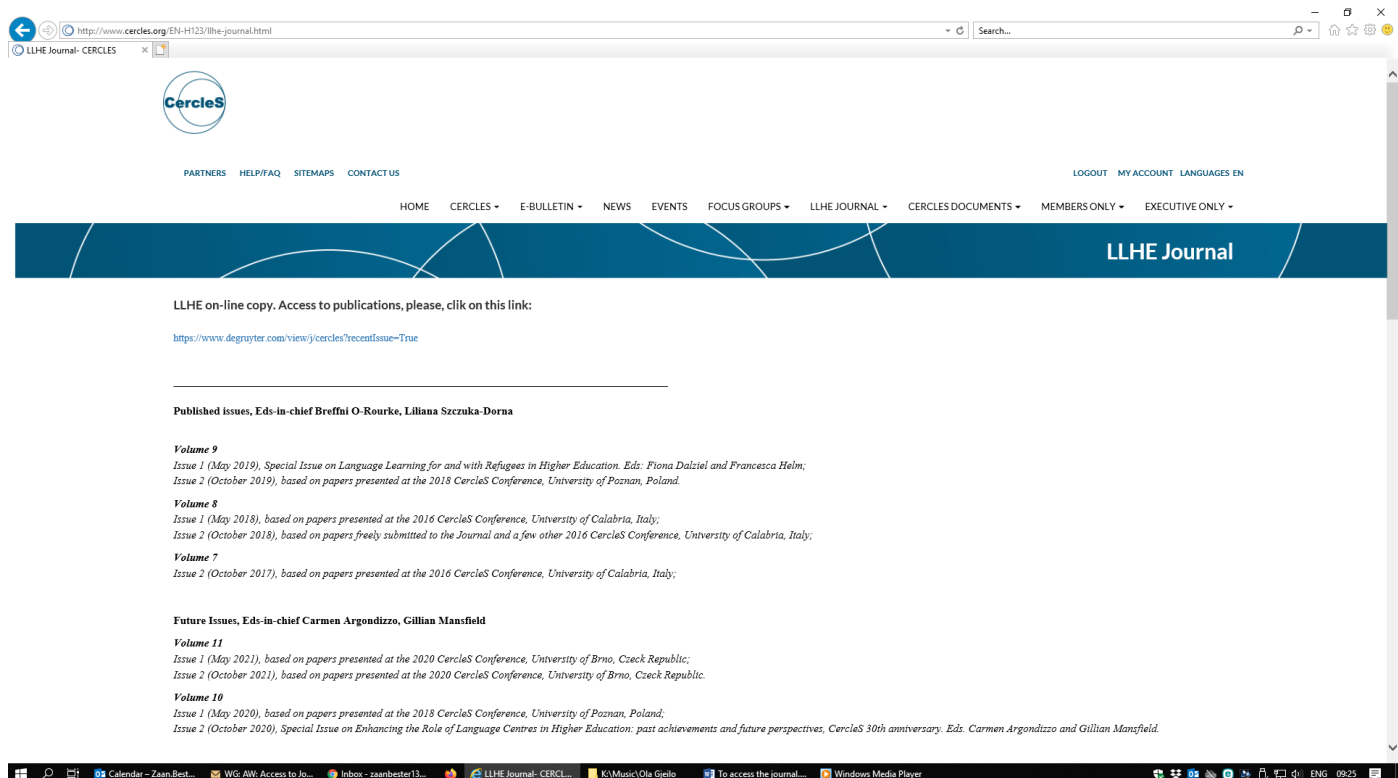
http://www.cercles.org/EN-H123/llhe-journal.html

Search...

LLHE Journal- CERCLES

CercleS

PARTNERS HELP/FAQ SITEMAPS CONTACT US

LOGOUT MY ACCOUNT LANGUAGES EN

HOME CERCLES E-BULLETIN NEWS EVENTS FOCUS GROUPS LLHE JOURNAL CERCLES DOCUMENTS MEMBERS ONLY EXECUTIVE ONLY

LLHE Journal

LLHE on-line copy. Access to publications, please, clik on this link:

https://www.degruyter.com/view/j/cercles?recentIssue=True

Published issues, Eds-in-chief Breffni O-Rourke, Liliana Szczuka-Dorna

Volume 9
Issue 1 (May 2019), Special Issue on Language Learning for and with Refugees in Higher Education. Eds: Fiona Dalziel and Francesca Helm;
Issue 2 (October 2019), based on papers presented at the 2018 CercleS Conference, University of Poznan, Poland.

Volume 8
Issue 1 (May 2018), based on papers presented at the 2016 CercleS Conference, University of Calabria, Italy;
Issue 2 (October 2018), based on papers freely submitted to the Journal and a few other 2016 CercleS Conference, University of Calabria, Italy;

Volume 7
Issue 2 (October 2017), based on papers presented at the 2016 CercleS Conference, University of Calabria, Italy;

Future Issues, Eds-in-chief Carmen Argondizzo, Gillian Mansfield

Volume 11
Issue 1 (May 2021), based on papers presented at the 2020 CercleS Conference, University of Brno, Czeck Republic;
Issue 2 (October 2021), based on papers presented at the 2020 CercleS Conference, University of Brno, Czeck Republic.

Volume 10
Issue 1 (May 2020), based on papers presented at the 2018 CercleS Conference, University of Poznan, Poland;
Issue 2 (October 2020), Special Issue on Enhancing the Role of Language Centres in Higher Education: past achievements and future perspectives, CercleS 30th anniversary. Eds. Carmen Argondizzo and Gillian Mansfield.

Calendar – Zaan.Best... WG: AW: Access to Jo... Inbox - zaanbester13... LLHE Journal- CERCL... K:\Music\Ola Gjeilo To access the journal.... Windows Media Player ENG 09:25